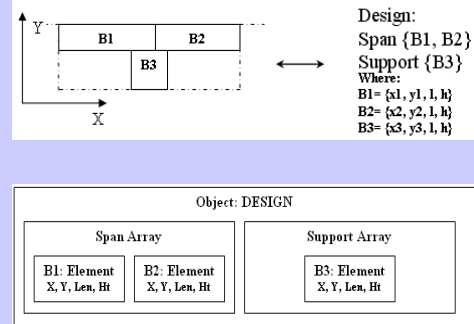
Y
B1
B2
B3
X

Design:
Span {B1, B2}
Support {B3}
Where:
B1= {x1, y1, l, h}
B2= {x2, y2, l, h}
B3= {x3, y3, l, h}

Object: DESIGN

Span Array
B1: Element
X, Y, Len, Ht
B2: Element
X, Y, Len, Ht

Support Array
B3: Element
X, Y, Len, Ht